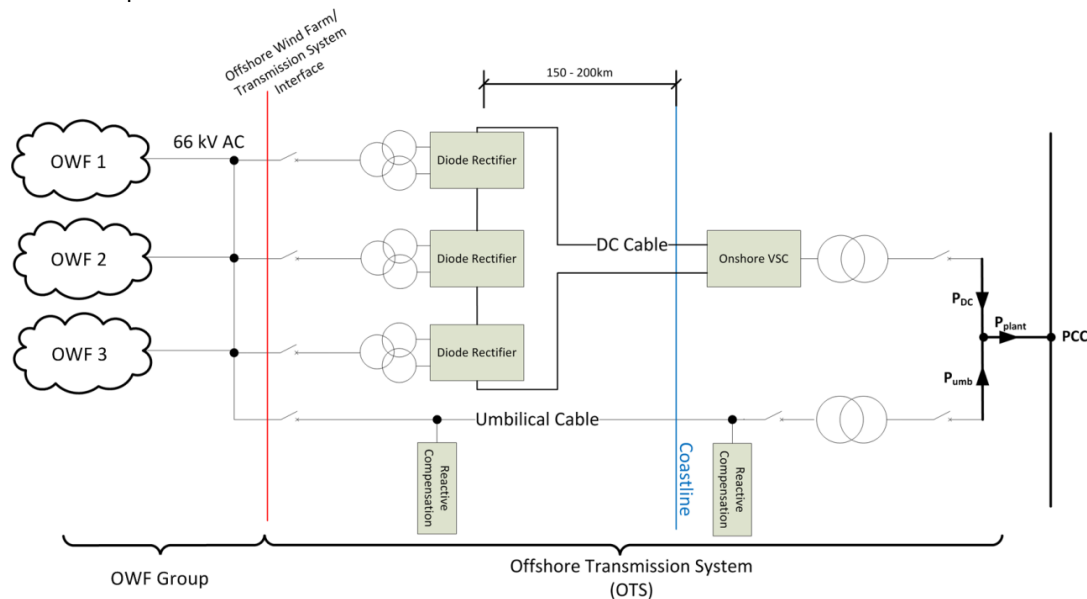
Offshore Wind Farm/ Transmission System Interface

150 - 200km

OWF 1

66 kV AC

Diode Rectifier

OWF 2

Diode Rectifier

DC Cable

Onshore VSC

$P_{DC}$

$P_{plant}$

PCC

OWF 3

Diode Rectifier

$P_{umb}$

Umbilical Cable

Reactive Compensation

Coastline

Reactive Compensation

OWF Group

Offshore Transmission System (OTS)